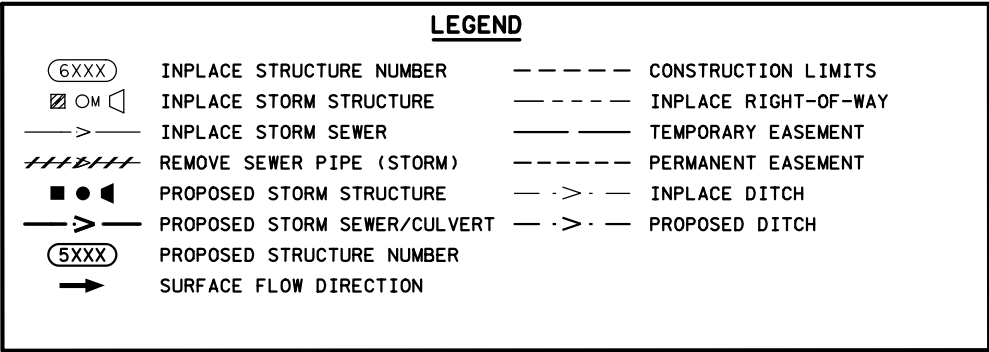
LEGEND

6XXX INPLACE STRUCTURE NUMBER
OM INPLACE STORM STRUCTURE
> INPLACE STORM SEWER
REMOVE SEWER PIPE (STORM)
PROPOSED STORM STRUCTURE
> PROPOSED STORM SEWER/CULVERT
5XXX PROPOSED STRUCTURE NUMBER
SURFACE FLOW DIRECTION

CONSTRUCTION LIMITS
INPLACE RIGHT-OF-WAY
TEMPORARY EASEMENT
PERMANENT EASEMENT
> INPLACE DITCH
> PROPOSED DITCH